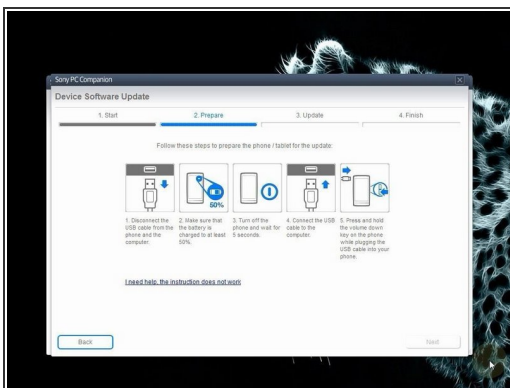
Sony PC Companion

Device Software Update

1. Start

2. Prepare

3. Update

4. Finish

Follow these steps to prepare the phone / tablet for the update:

50%

1. Disconnect the USB cable from the phone and the computer.

2. Make sure that the battery is charged to at least 50%.

3. Turn off the phone and wait for 5 seconds.

4. Connect the USB cable to the computer.

5. Press and hold the volume down key on the phone while plugging the USB cable into your phone.

I need help, the instruction does not work

Back

Next